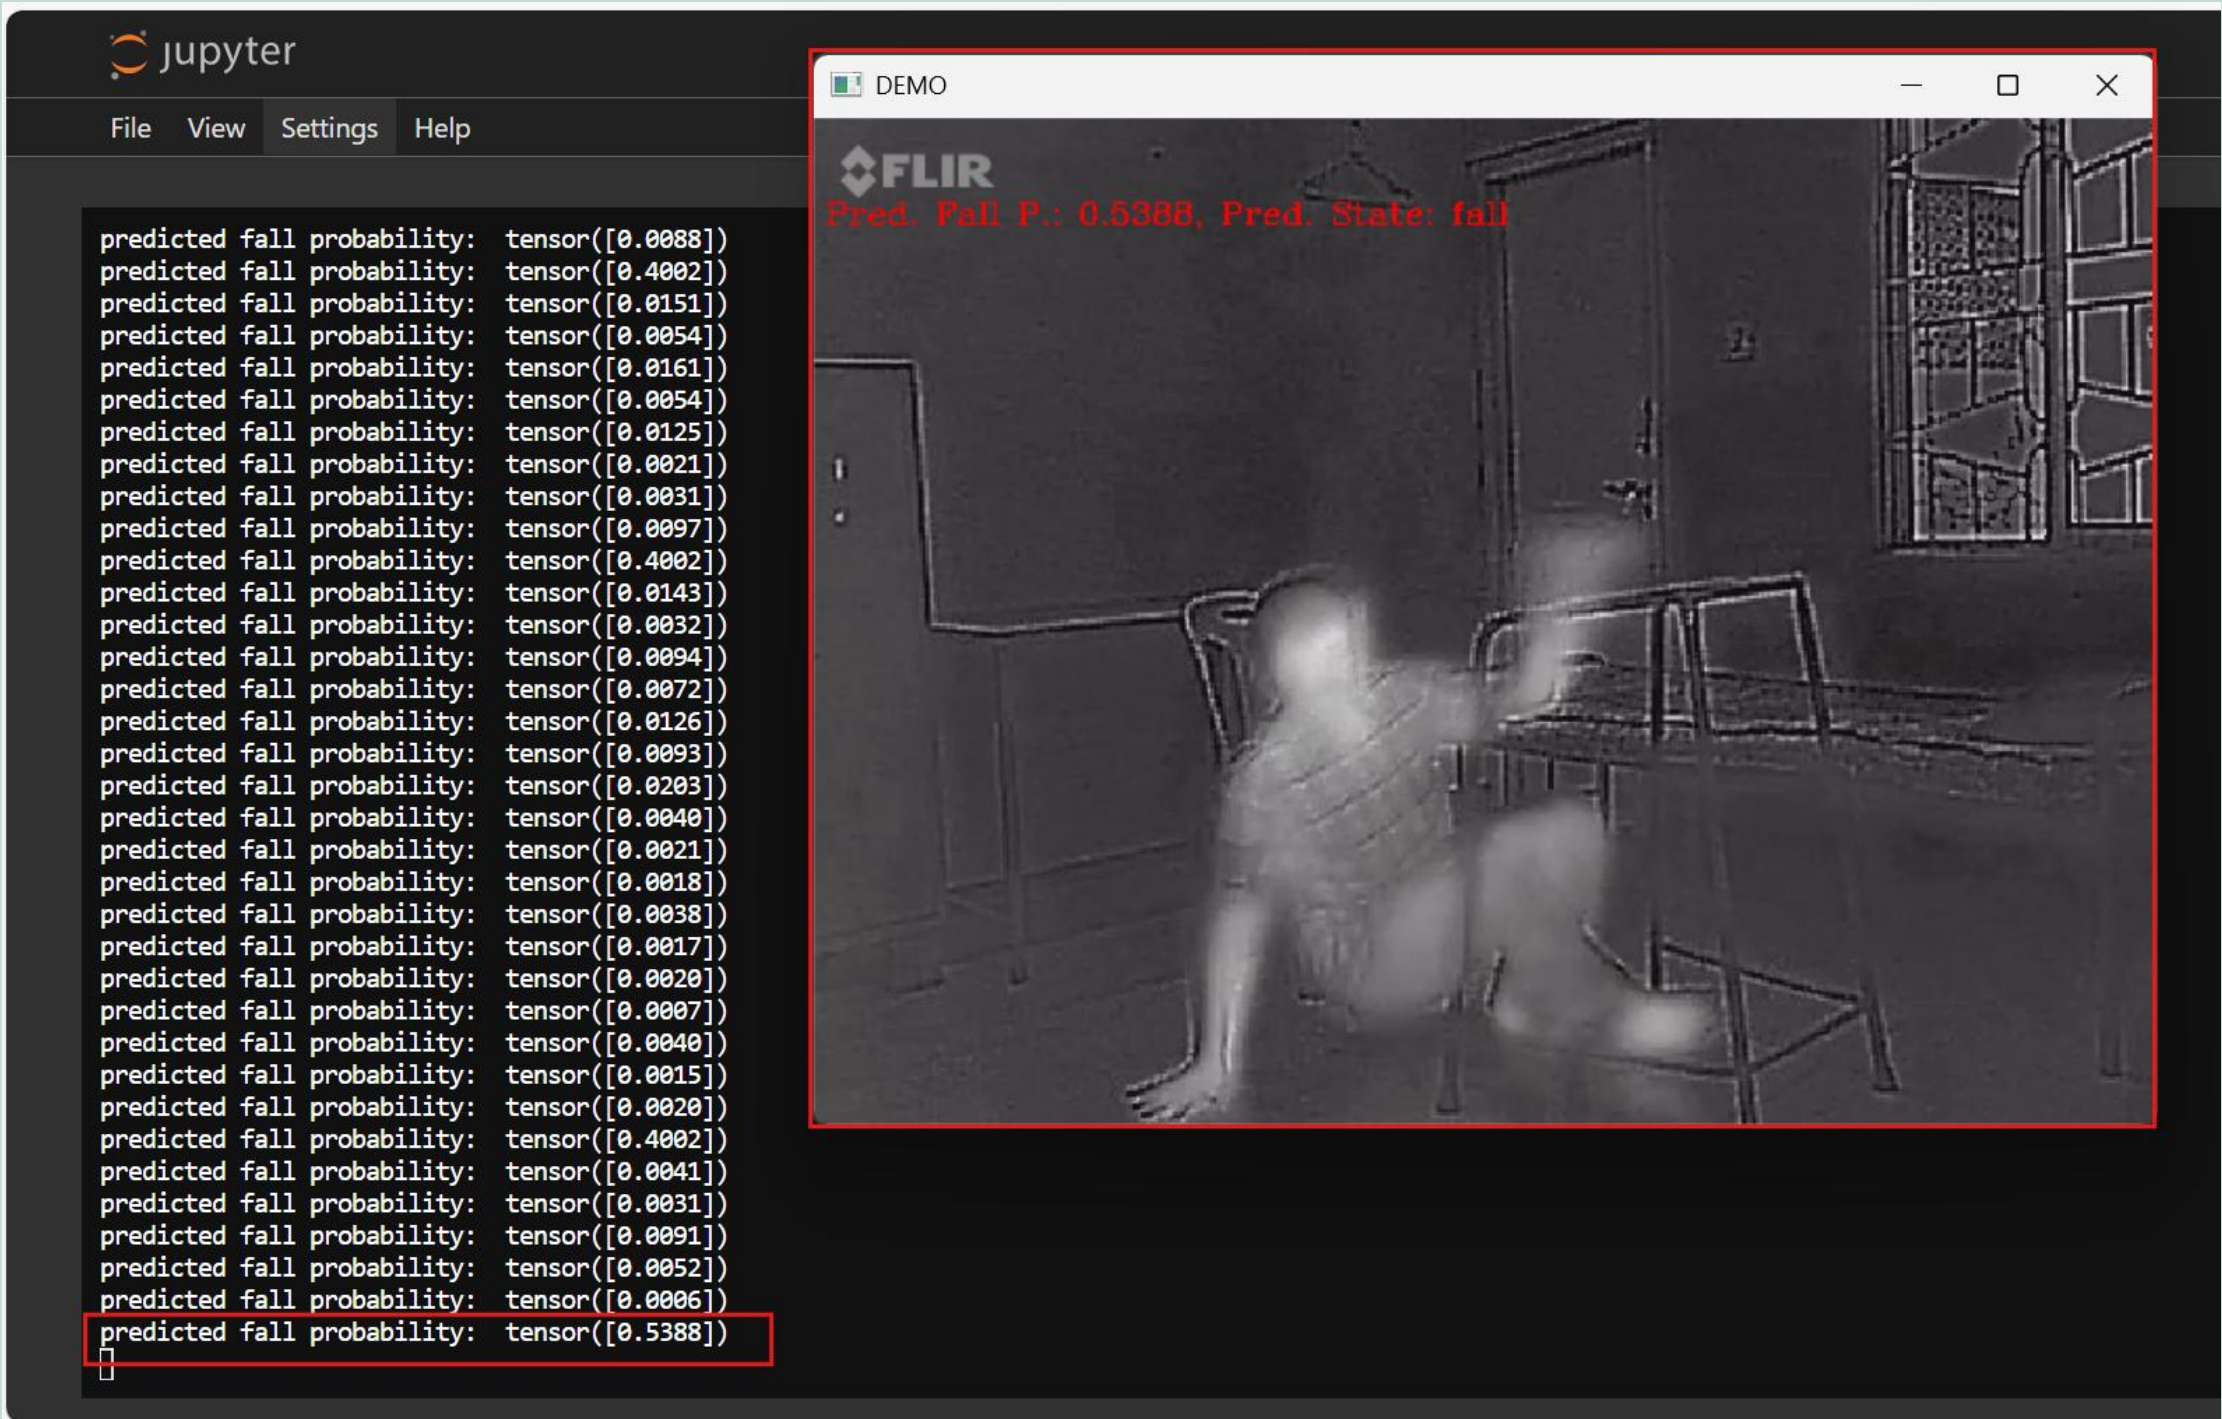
jupyter

File View Settings Help

predicted fall probability: tensor([0.0088])
predicted fall probability: tensor([0.4002])
predicted fall probability: tensor([0.0151])
predicted fall probability: tensor([0.0054])
predicted fall probability: tensor([0.0161])
predicted fall probability: tensor([0.0054])
predicted fall probability: tensor([0.0125])
predicted fall probability: tensor([0.0021])
predicted fall probability: tensor([0.0031])
predicted fall probability: tensor([0.0097])
predicted fall probability: tensor([0.4002])
predicted fall probability: tensor([0.0143])
predicted fall probability: tensor([0.0032])
predicted fall probability: tensor([0.0094])
predicted fall probability: tensor([0.0072])
predicted fall probability: tensor([0.0126])
predicted fall probability: tensor([0.0093])
predicted fall probability: tensor([0.0203])
predicted fall probability: tensor([0.0040])
predicted fall probability: tensor([0.0021])
predicted fall probability: tensor([0.0018])
predicted fall probability: tensor([0.0038])
predicted fall probability: tensor([0.0017])
predicted fall probability: tensor([0.0020])
predicted fall probability: tensor([0.0007])
predicted fall probability: tensor([0.0040])
predicted fall probability: tensor([0.0015])
predicted fall probability: tensor([0.0020])
predicted fall probability: tensor([0.4002])
predicted fall probability: tensor([0.0041])
predicted fall probability: tensor([0.0031])
predicted fall probability: tensor([0.0091])
predicted fall probability: tensor([0.0052])
predicted fall probability: tensor([0.0006])
predicted fall probability: tensor([0.5388])

DEMO

FLIR
Pred. Fall P.: 0.5388, Pred. State: fall